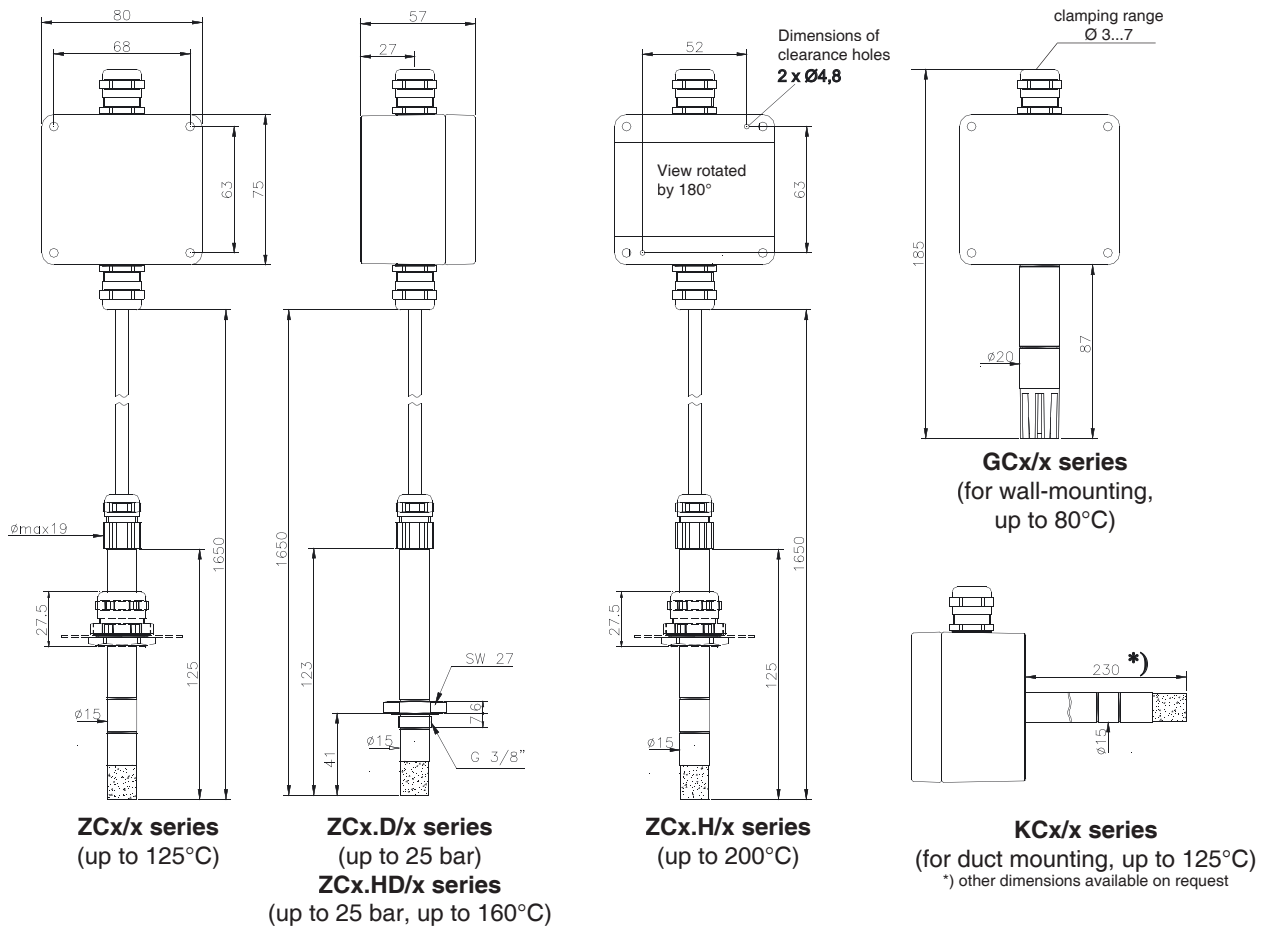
80
68
63
75
ømax19
1650
27.5
125
ø15
**ZCx/x series**
(up to 125°C)

57
27
1650
123
41
SW 27
7
6
ø15
G 3/8"
**ZCx.D/x series**
(up to 25 bar)
**ZCx.HD/x series**
(up to 25 bar, up to 160°C)

52
Dimensions of clearance holes
**2 x Ø4,8**
View rotated by 180°
63
1650
27.5
125
ø15
**ZCx.H/x series**
(up to 200°C)

clamping range
Ø 3...7
185
87
ø20
**GCx/x series**
(for wall-mounting, up to 80°C)

230 *)
ø15
**KCx/x series**
(for duct mounting, up to 125°C)
*) other dimensions available on request